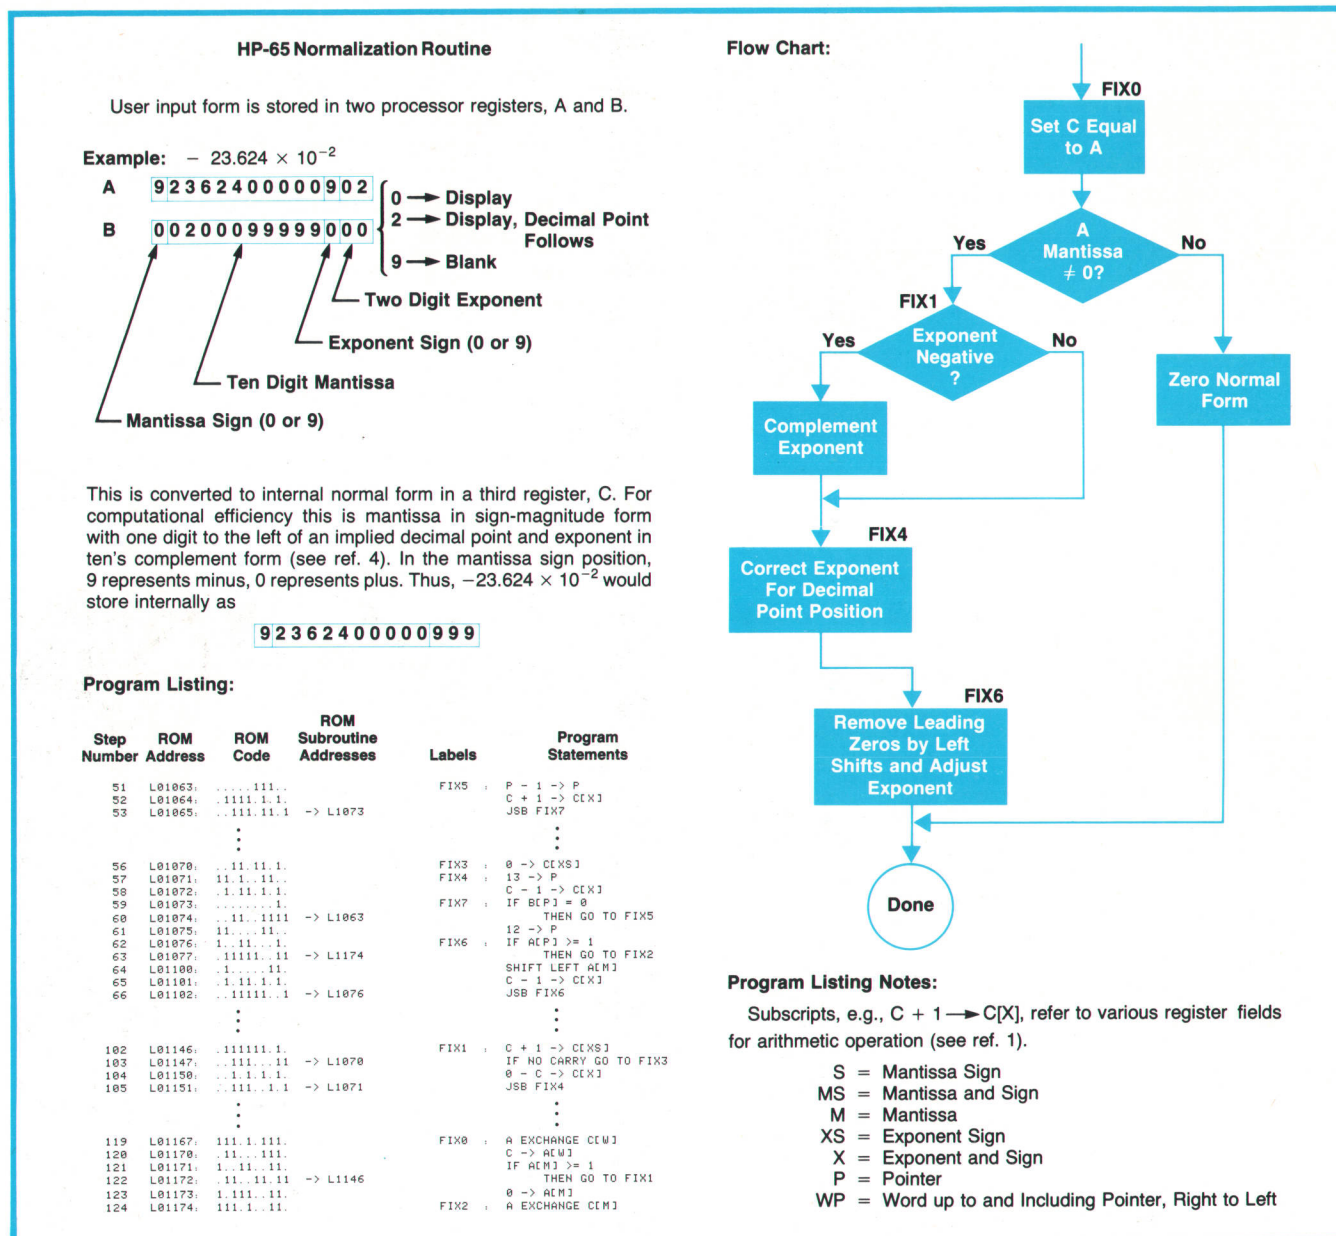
HP-65 Normalization Routine

User input form is stored in two processor registers, A and B.

Example: $-23.624 \times 10^{-2}$

A 9 2 3 6 2 4 0 0 0 0 0 9 0 2

B 0 0 2 0 0 0 9 9 9 9 9 0 0 0

0 → Display
2 → Display, Decimal Point Follows
9 → Blank

Two Digit Exponent

Exponent Sign (0 or 9)

Ten Digit Mantissa

Mantissa Sign (0 or 9)

This is converted to internal normal form in a third register, C. For computational efficiency this is mantissa in sign-magnitude form with one digit to the left of an implied decimal point and exponent in ten's complement form (see ref. 4). In the mantissa sign position, 9 represents minus, 0 represents plus. Thus, $-23.624 \times 10^{-2}$ would store internally as

9 2 3 6 2 4 0 0 0 0 0 9 9 9

Program Listing:

| Step Number | ROM Address | ROM Code | ROM Subroutine Addresses | Labels | Program Statements |
|---|---|---|---|---|---|
| 51 | L01063: | .....111.. | | FIX5 : | P - 1 -> P |
| 52 | L01064: | .1111.1.1. | | | C + 1 -> C[X] |
| 53 | L01065: | ..111.11.1 | -> L1073 | | JSB FIX7 |
| ⋮ | | | | | ⋮ |
| 56 | L01070: | ..11.11.1. | | FIX3 : | 0 -> C[XS] |
| 57 | L01071: | 11.1..11.. | | FIX4 : | 13 -> P |
| 58 | L01072: | .1.11.1.1. | | | C - 1 -> C[X] |
| 59 | L01073: | ........1. | | FIX7 : | IF B[P] = 0 |
| 60 | L01074: | ..11..1111 | -> L1063 | | THEN GO TO FIX5 |
| 61 | L01075: | 11....11.. | | | 12 -> P |
| 62 | L01076: | 1..11...1. | | FIX6 : | IF A[P] >= 1 |
| 63 | L01077: | .11111..11 | -> L1174 | | THEN GO TO FIX2 |
| 64 | L01100: | .1.....11. | | | SHIFT LEFT A[M] |
| 65 | L01101: | .1.11.1.1. | | | C - 1 -> C[X] |
| 66 | L01102: | ..11111..1 | -> L1076 | | JSB FIX6 |
| ⋮ | | | | | ⋮ |
| 102 | L01146: | .111111.1. | | FIX1 : | C + 1 -> C[XS] |
| 103 | L01147: | ..111...11 | -> L1070 | | IF NO CARRY GO TO FIX3 |
| 104 | L01150: | ..1.1.1.1. | | | 0 - C -> C[X] |
| 105 | L01151: | ..111..1.1 | -> L1071 | | JSB FIX4 |
| ⋮ | | | | | ⋮ |
| 119 | L01167: | 111.1.111. | | FIX0 : | A EXCHANGE C[W] |
| 120 | L01170: | .11...111. | | | C -> A[W] |
| 121 | L01171: | 1..11..11. | | | IF A[M] >= 1 |
| 122 | L01172: | .11..11.11 | -> L1146 | | THEN GO TO FIX1 |
| 123 | L01173: | 1.111.11. | | | 0 -> A[M] |
| 124 | L01174: | 111.1..11. | | FIX2 : | A EXCHANGE C[M] |

Flow Chart:

FIX0
Set C Equal to A

A Mantissa ≠ 0?
Yes
No

FIX1
Exponent Negative ?
Yes
No

Complement Exponent

Zero Normal Form

FIX4
Correct Exponent For Decimal Point Position

FIX6
Remove Leading Zeros by Left Shifts and Adjust Exponent

Done

Program Listing Notes:

Subscripts, e.g., C + 1 → C[X], refer to various register fields for arithmetic operation (see ref. 1).

S = Mantissa Sign
MS = Mantissa and Sign
M = Mantissa
XS = Exponent Sign
X = Exponent and Sign
P = Pointer
WP = Word up to and Including Pointer, Right to Left